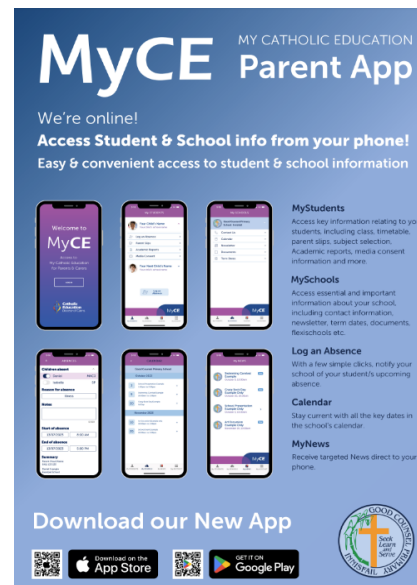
MyCE

MY CATHOLIC EDUCATION
Parent App

We're online!
Access Student & School info from your phone!
Easy & convenient access to student & school information

Welcome to
MyCE
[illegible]
Catholic Education

MyStudents
Access key information relating to your students, including class, timetable, parent slips, subject selection, Academic reports, media consent information and more.

MySchools
Access essential and important information about your school, including contact information, newsletter, term dates, documents, flexischools etc.

Log an Absence
With a few simple clicks, notify your school of your student/s upcoming absence.

Calendar
Stay current with all the key dates in the school's calendar.

MyNews
Receive targeted News direct to your phone.

Download our New App

Download on the
App Store

GET IT ON
Google Play

GOOD COUNSEL
Seek Learn and Serve
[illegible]